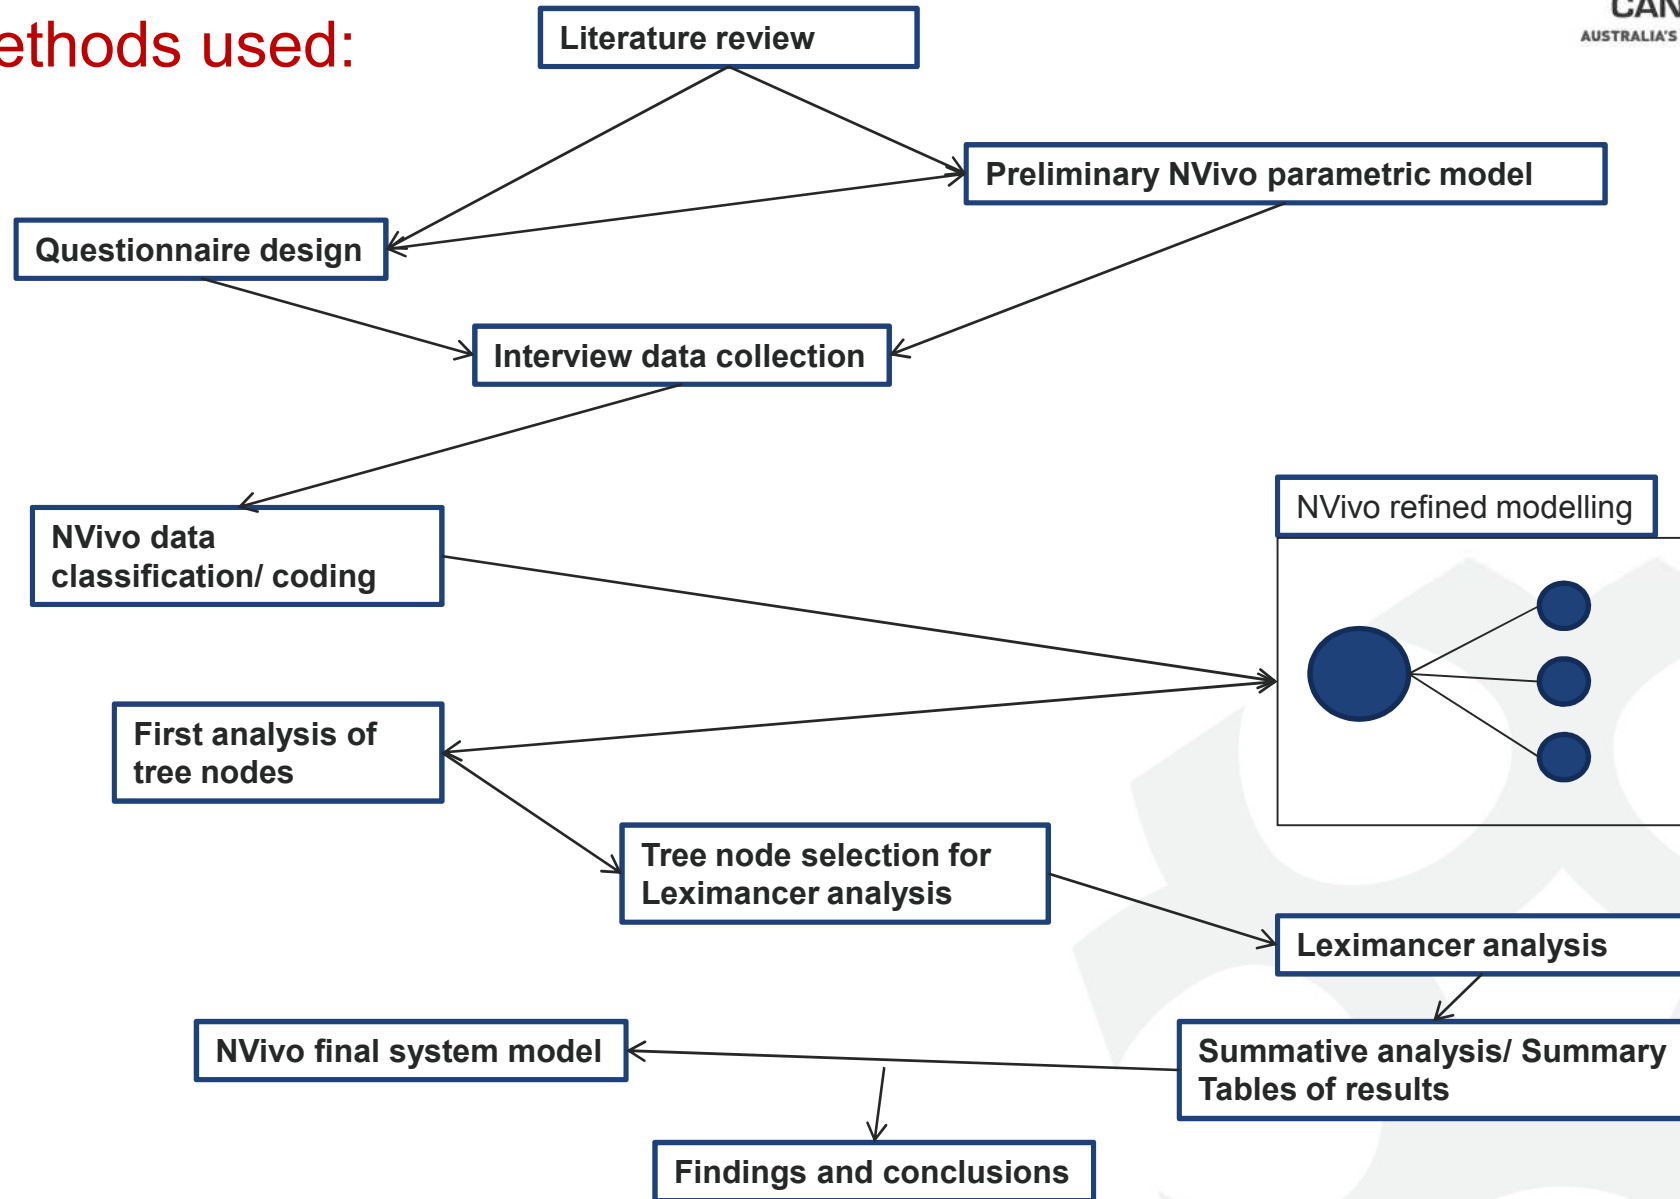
ethods used:

CAN
AUSTRALIA'S

Literature review

Preliminary NVivo parametric model

Questionnaire design

Interview data collection

NVivo data classification/ coding

NVivo refined modelling

First analysis of tree nodes

Tree node selection for Leximancer analysis

Leximancer analysis

NVivo final system model

Summative analysis/ Summary Tables of results

Findings and conclusions